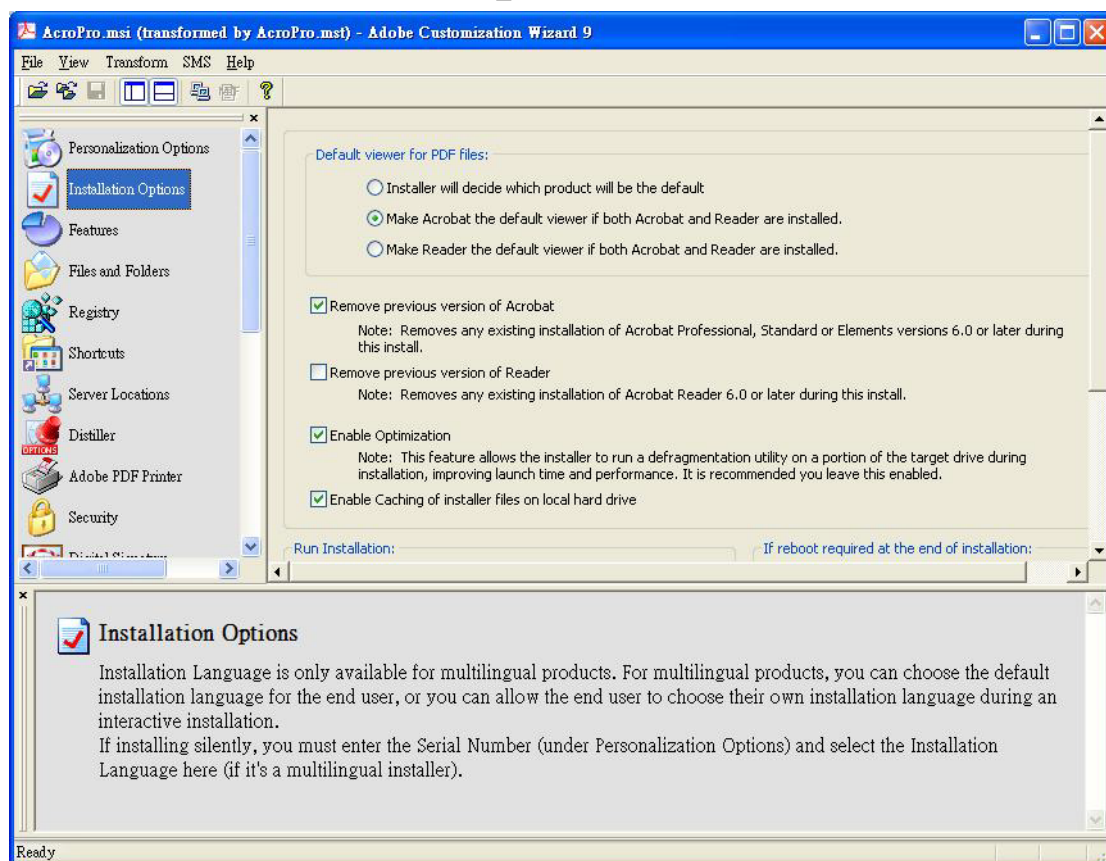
AcroPro.msi (transformed by AcroPro.mst) - Adobe Customization Wizard 9

File View Transform SMS Help

Personalization Options
Installation Options
Features
Files and Folders
Registry
Shortcuts
Server Locations
Distiller
OPTIONS
Adobe PDF Printer
Security
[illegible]

Default viewer for PDF files:

Installer will decide which product will be the default

Make Acrobat the default viewer if both Acrobat and Reader are installed.

Make Reader the default viewer if both Acrobat and Reader are installed.

Remove previous version of Acrobat

Note: Removes any existing installation of Acrobat Professional, Standard or Elements versions 6.0 or later during this install.

Remove previous version of Reader

Note: Removes any existing installation of Acrobat Reader 6.0 or later during this install.

Enable Optimization

Note: This feature allows the installer to run a defragmentation utility on a portion of the target drive during installation, improving launch time and performance. It is recommended you leave this enabled.

Enable Caching of installer files on local hard drive

Run Installation:

If reboot required at the end of installation:

Installation Options

Installation Language is only available for multilingual products. For multilingual products, you can choose the default installation language for the end user, or you can allow the end user to choose their own installation language during an interactive installation.
If installing silently, you must enter the Serial Number (under Personalization Options) and select the Installation Language here (if it's a multilingual installer).

Ready